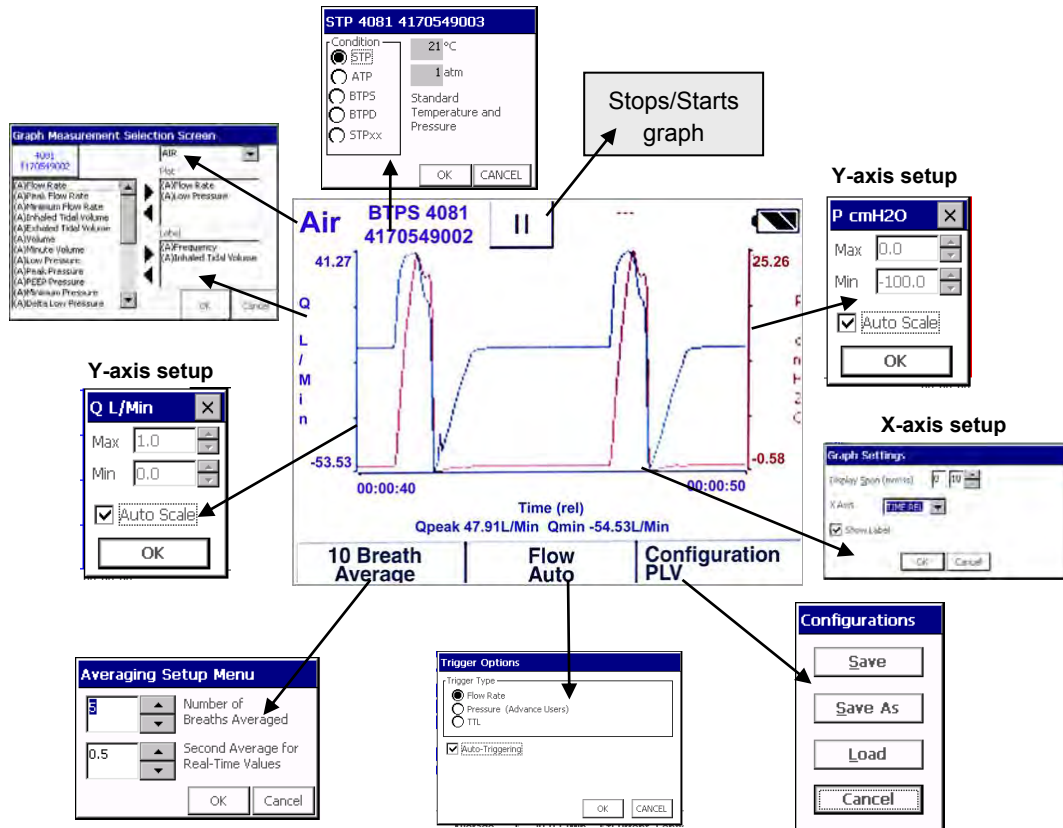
STP 4081 4170549003

Condition
STP
ATP
BTPS
BTPD
STPxx

21 °C
1 atm
Standard Temperature and Pressure

OK CANCEL

Stops/Starts graph

Graph Measurement Selection Screen

4081
F170549002

AIR

(A)Flow Rate
(A)Peak Flow Rate
(A)Minimum Flow Rate
(A)Inhaled Tidal Volume
(A)Exhaled Tidal Volume
(A)Volume
(A)Minute Volume
(A)Low Pressure
(A)Peak Pressure
(A)PEEP Pressure
(A)Minimum Pressure
(A)Delta Low Pressure

Plot
(A)Flow Rate
(A)Low Pressure

Label
(A)Frequency
(A)Inhaled Tidal Volume

OK Cancel

Y-axis setup

P cmH2O
Max 0.0
Min -100.0
Auto Scale
OK

Air BTPS 4081 4170549002

41.27
Q
L
/
M
i
n
-53.53

25.26
P
c
m
H
2
O
-0.58

00:00:40 00:00:50
Time (rel)
Qpeak 47.91L/Min Qmin -54.53L/Min

10 Breath Average
Flow Auto
Configuration PLV

Y-axis setup

Q L/Min
Max 1.0
Min 0.0
Auto Scale
OK

X-axis setup

Graph Settings
Display Span (mm:ss) 0 10
X Axis TIME REL
Show Label
OK Cancel

Averaging Setup Menu
5 Number of Breaths Averaged
0.5 Second Average for Real-Time Values
OK Cancel

Trigger Options
Trigger Type
Flow Rate
Pressure (Advance Users)
TTL
Auto-Triggering
OK CANCEL

Configurations
Save
Save As
Load
Cancel